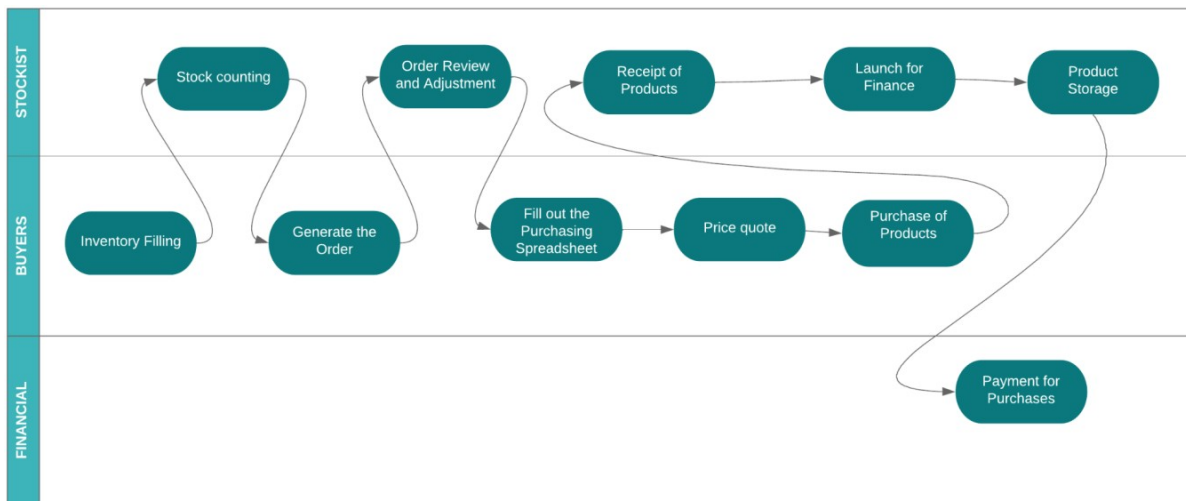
STOCKIST

Stock counting

Order Review and Adjustment

Receipt of Products

Launch for Finance

Product Storage

BUYERS

Inventory Filling

Generate the Order

Fill out the Purchasing Spreadsheet

Price quote

Purchase of Products

FINANCIAL

Payment for Purchases